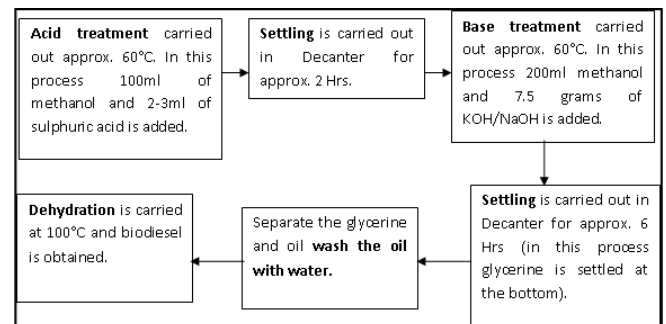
**Acid treatment** carried out approx. 60°C. In this process 100ml of methanol and 2-3ml of sulphuric acid is added.

**Settling** is carried out in Decanter for approx. 2 Hrs.

**Base treatment** carried out approx. 60°C. In this process 200ml methanol and 7.5 grams of KOH/NaOH is added.

**Settling** is carried out in Decanter for approx. 6 Hrs (in this process glycerine is settled at the bottom).

Separate the glycerine and oil **wash the oil with water.**

**Dehydration** is carried at 100°C and biodiesel is obtained.